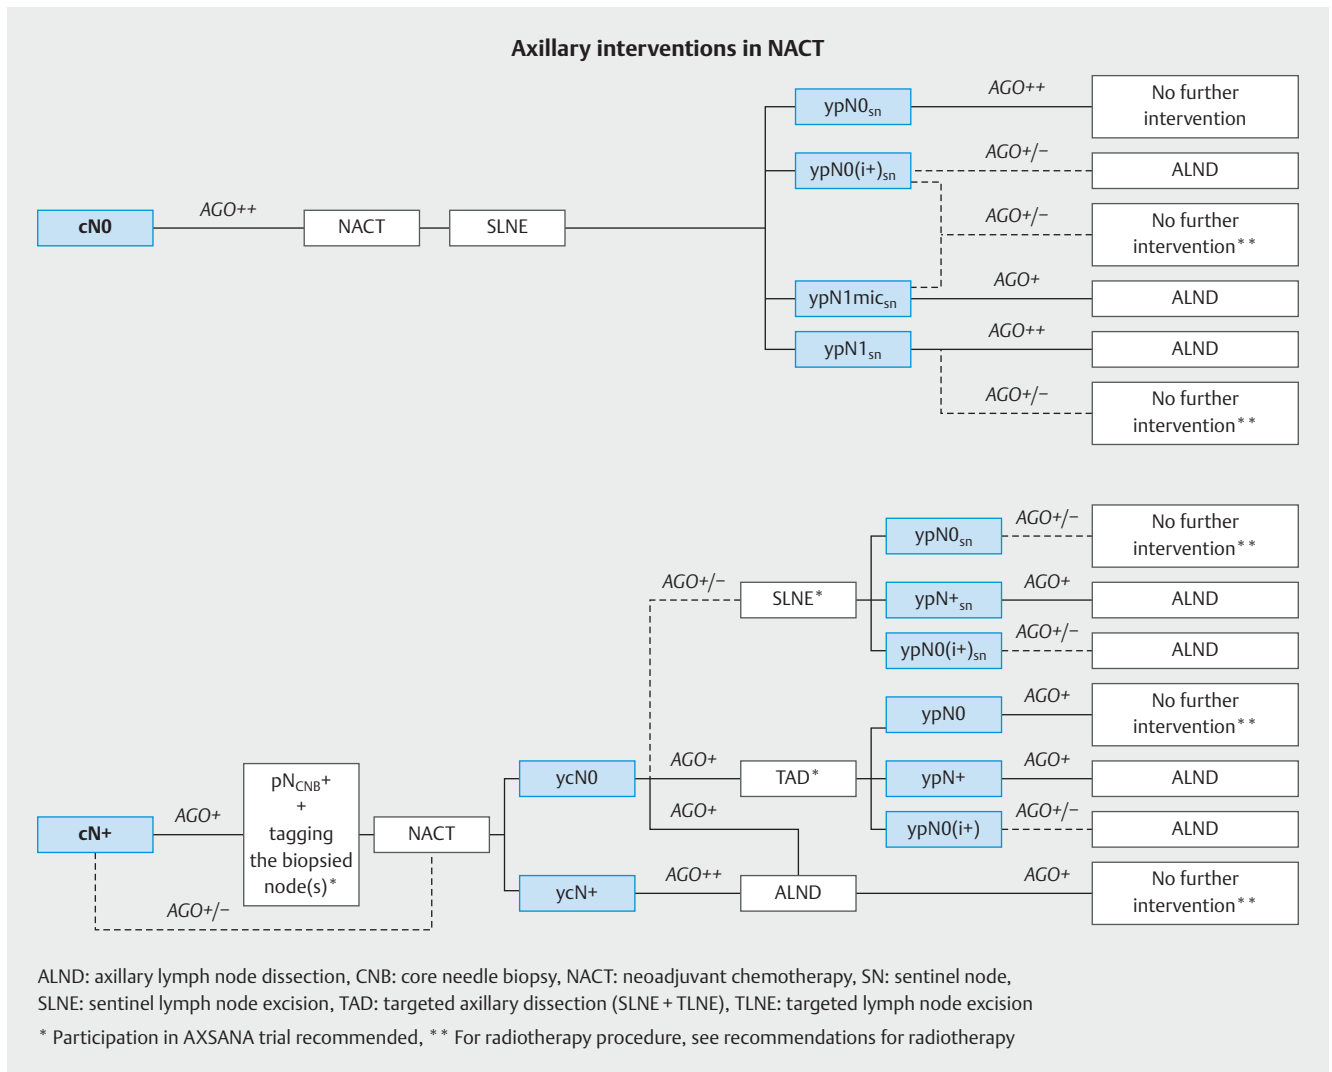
Axillary interventions in NACT

cN0

AGO++

NACT

SLNE

$ypN0_{sn}$

AGO++

No further intervention

$ypN0(i+)_{sn}$

AGO+/−

ALND

AGO+/−

No further intervention**

$ypN1mic_{sn}$

AGO+

ALND

$ypN1_{sn}$

AGO++

ALND

AGO+/−

No further intervention**

cN+

AGO+

$pN_{CNB}+$ + tagging the biopsied node(s)*

NACT

AGO+/−

ycN0

AGO+/−

SLNE*

$ypN0_{sn}$

AGO+/−

No further intervention**

$ypN+_{sn}$

AGO+

ALND

$ypN0(i+)_{sn}$

AGO+/−

ALND

AGO+

TAD*

ypN0

AGO+

No further intervention**

ypN+

AGO+

ALND

ypN0(i+)

AGO+/−

ALND

AGO+

ycN+

AGO++

ALND

AGO+

No further intervention**

ALND: axillary lymph node dissection, CNB: core needle biopsy, NACT: neoadjuvant chemotherapy, SN: sentinel node, SLNE: sentinel lymph node excision, TAD: targeted axillary dissection (SLNE + TLNE), TLNE: targeted lymph node excision

* Participation in AXSANA trial recommended, ** For radiotherapy procedure, see recommendations for radiotherapy